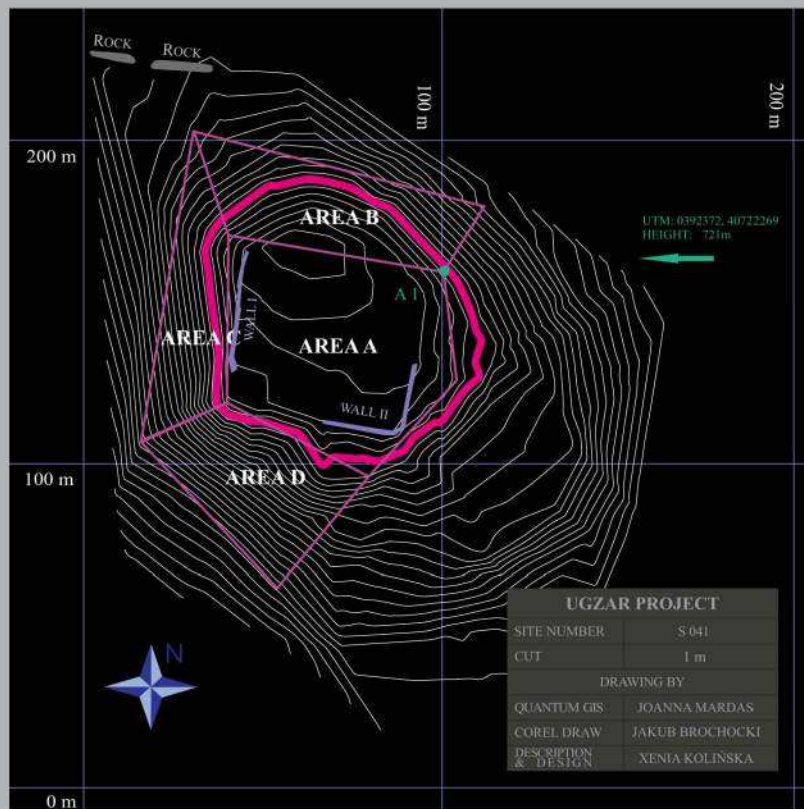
ROCK ROCK

100 m

200 m

200 m

AREA B

UTM: 0392372, 40722269
HEIGHT: 721m

A I

AREA C

WALL I

AREA A

WALL II

100 m

AREA D

N

| UGZAR PROJECT | |
|---|---|
| SITE NUMBER | S 041 |
| CUT | 1 m |
| DRAWING BY | |
| QUANTUM GIS | JOANNA MARDAS |
| COREL DRAW | JAKUB BROCHOCKI |
| DESCRIPTION & DESIGN | XENIA KOLIŃSKA |

0 m